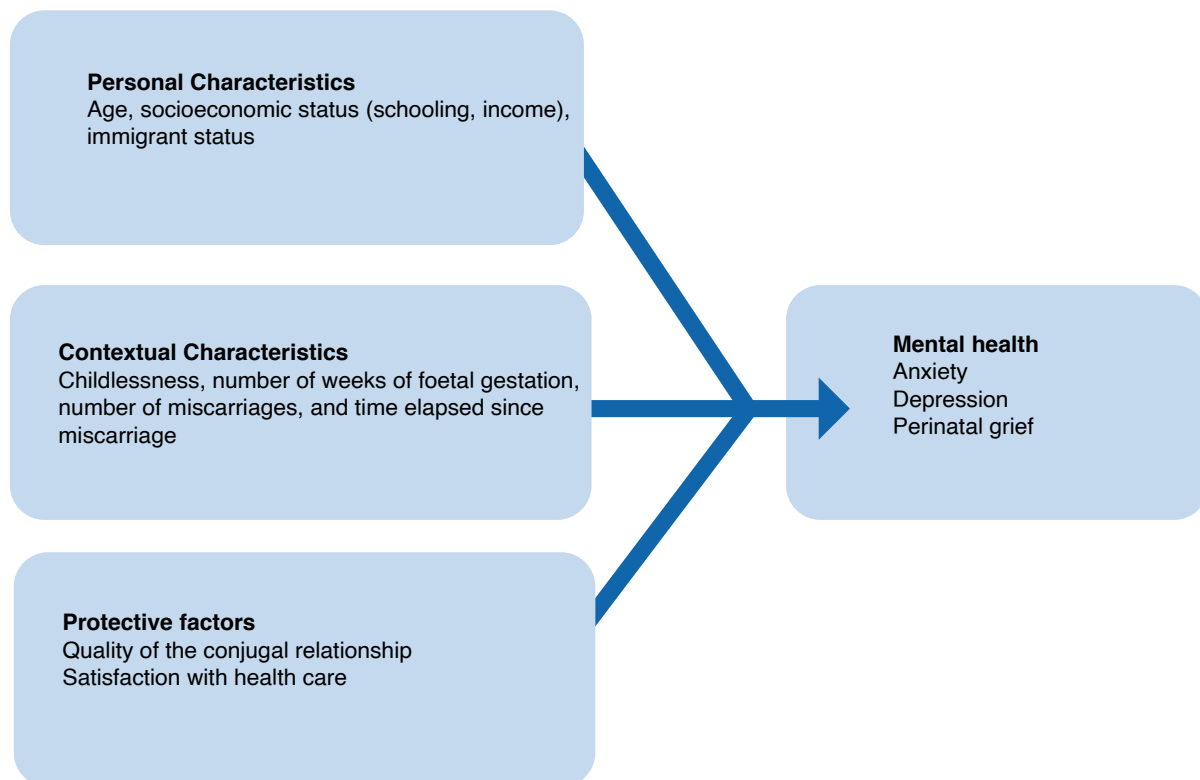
Personal Characteristics
Age, socioeconomic status (schooling, income), immigrant status

Contextual Characteristics
Childlessness, number of weeks of foetal gestation, number of miscarriages, and time elapsed since miscarriage

Protective factors
Quality of the conjugal relationship
Satisfaction with health care

Mental health
Anxiety
Depression
Perinatal grief